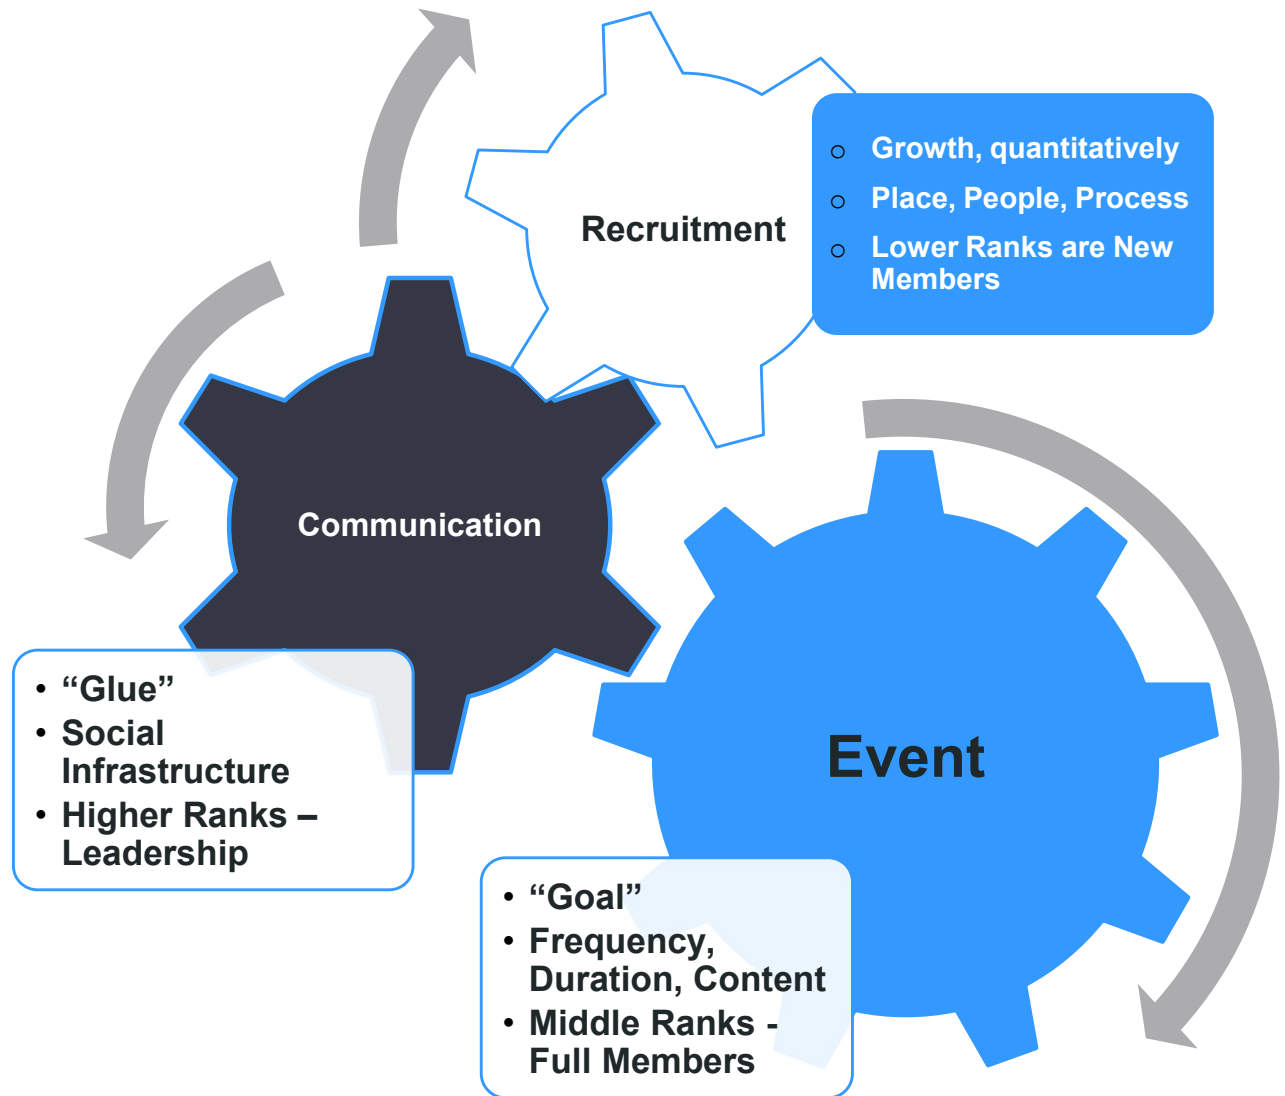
Recruitment

o Growth, quantitatively
o Place, People, Process
o Lower Ranks are New Members

Communication

• “Glue”
• Social Infrastructure
• Higher Ranks – Leadership

Event

• “Goal”
• Frequency, Duration, Content
• Middle Ranks - Full Members